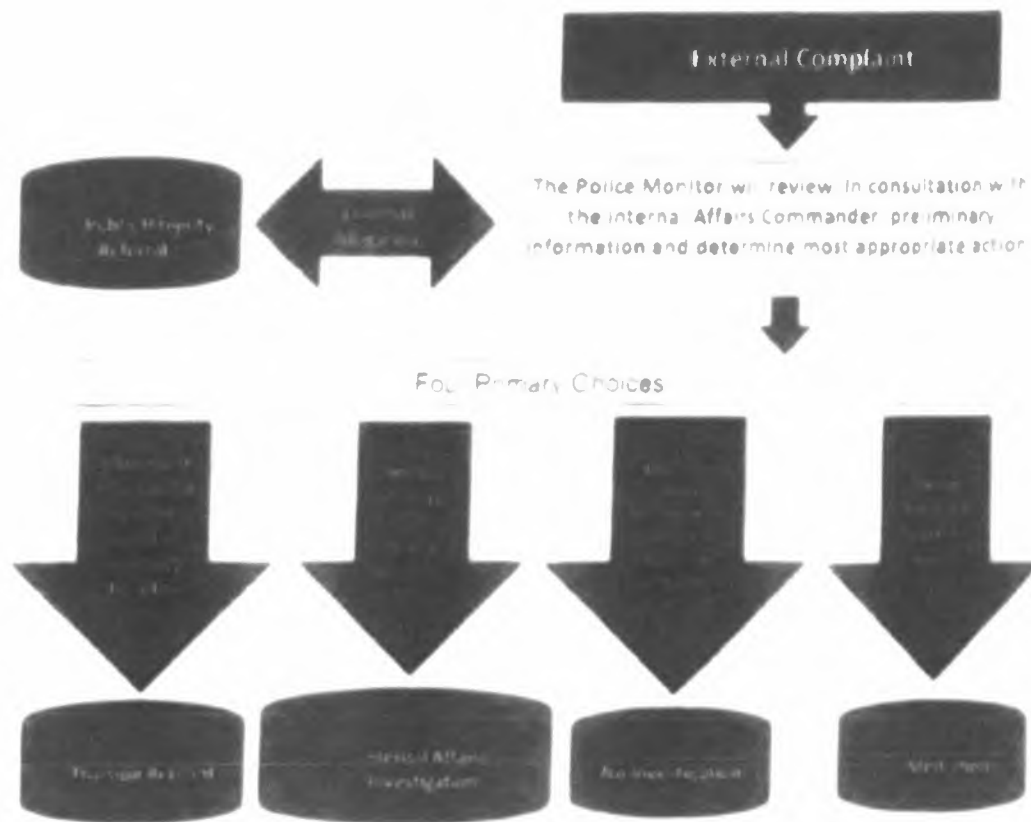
External Complaint

The Police Monitor will review in consultation with the Internal Affairs Commander preliminary information and determine most appropriate action

Public Integrity Referral

Criminal Allegations

Four Primary Choices

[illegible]

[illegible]

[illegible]

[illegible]

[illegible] Referral

Internal Affairs Investigation

No Investigation

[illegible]